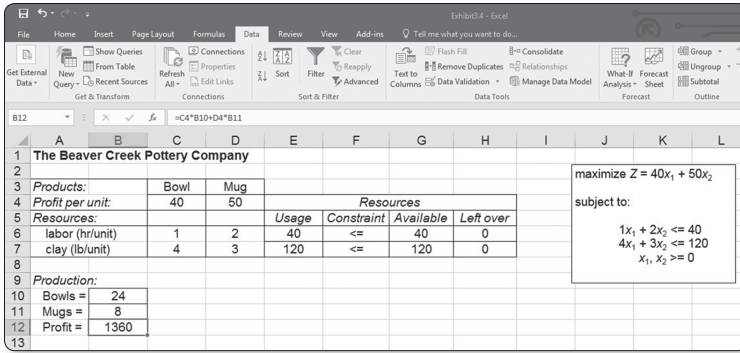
Exhibit3.4 - Excel

File Home Insert Page Layout Formulas Data Review View Add-ins Tell me what you want to do...

Get External Data New Query Show Queries From Table Recent Sources Get & Transform Refresh All Connections Properties Edit Links Connections Sort Filter Clear Reapply Advanced Sort & Filter Text to Columns Flash Fill Remove Duplicates Data Validation Consolidate Relationships Manage Data Model Data Tools What-If Analysis Forecast Sheet Forecast Group Ungroup Subtotal Outline

B12 =C4*B10+D4*B11

| | A | B | C | D | E | F | G | H | I | J | K | L |
|---|---|---|---|---|---|---|---|---|---|---|---|---|
| 1 | The Beaver Creek Pottery Company | | | | | | | | | | | |
| 2 | | | | | | | | | | maximize $Z = 40x_1 + 50x_2$ | | |
| 3 | Products: | | Bowl | Mug | | | | | | | | |
| 4 | Profit per unit: | | 40 | 50 | | Resources | | | | subject to: | | |
| 5 | Resources: | | | | Usage | Constraint | Available | Left over | | | | |
| 6 | labor (hr/unit) | | 1 | 2 | 40 | <= | 40 | 0 | | $1x_1 + 2x_2 <= 40$ | | |
| 7 | clay (lb/unit) | | 4 | 3 | 120 | <= | 120 | 0 | | $4x_1 + 3x_2 <= 120$ | | |
| 8 | | | | | | | | | | $x_1, x_2 >= 0$ | | |
| 9 | Production: | | | | | | | | | | | |
| 10 | Bowls = | 24 | | | | | | | | | | |
| 11 | Mugs = | 8 | | | | | | | | | | |
| 12 | Profit = | 1360 | | | | | | | | | | |
| 13 | | | | | | | | | | | | |